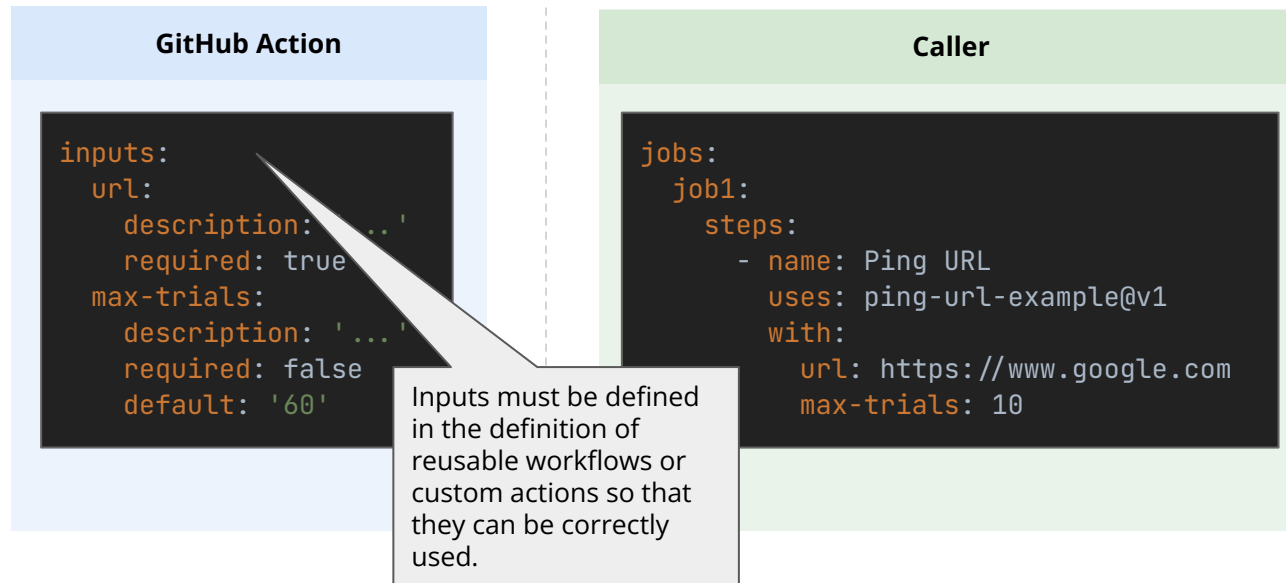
GitHub Action

inputs:
  url:
    description: '...'
    required: true
  max-trials:
    description: '...'
    required: false
    default: '60'

Caller

jobs:
  job1:
    steps:
      - name: Ping URL
        uses: ping-url-example@v1
        with:
          url: https://www.google.com
          max-trials: 10

Inputs must be defined in the definition of reusable workflows or custom actions so that they can be correctly used.